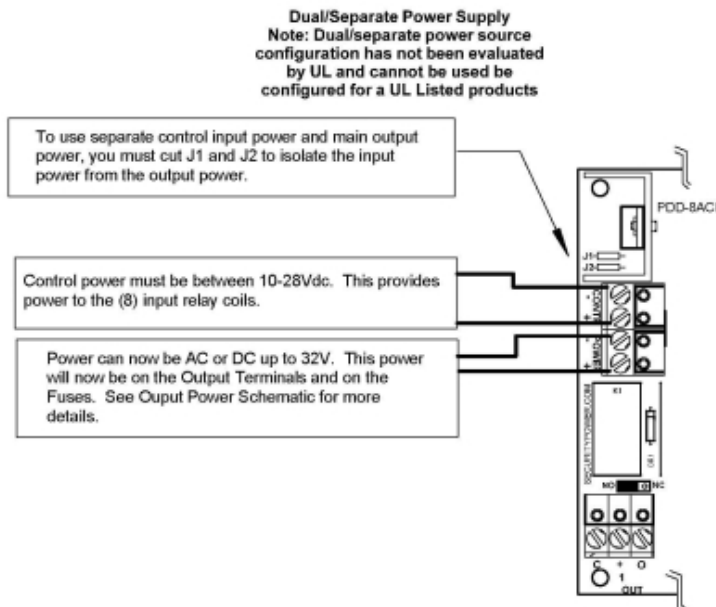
Dual/Separate Power Supply
Note: Dual/separate power source configuration has not been evaluated by UL and cannot be used be configured for a UL Listed products

To use separate control input power and main output power, you must cut J1 and J2 to isolate the input power from the output power.

PDD-8ACI

J1
J2

Control power must be between 10-28Vdc. This provides power to the (8) input relay coils.

Power can now be AC or DC up to 32V. This power will now be on the Output Terminals and on the Fuses. See Ouput Power Schematic for more details.

-
+
-
+

K1

NO
NC

C
+
O
1
OUT